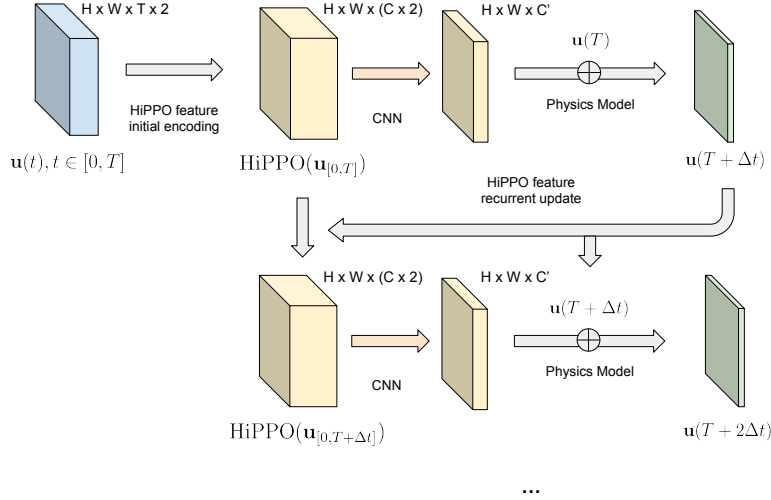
H x W x T x 2

HiPPO feature initial encoding

$\mathbf{u}(t), t \in [0, T]$

H x W x (C x 2)

$\mathrm{HiPPO}(\mathbf{u}_{[0,T]})$

CNN

H x W x C'

$\mathbf{u}(T)$

Physics Model

$\mathbf{u}(T + \Delta t)$

HiPPO feature recurrent update

H x W x (C x 2)

$\mathrm{HiPPO}(\mathbf{u}_{[0,T+\Delta t]})$

CNN

H x W x C'

$\mathbf{u}(T + \Delta t)$

Physics Model

$\mathbf{u}(T + 2\Delta t)$

...